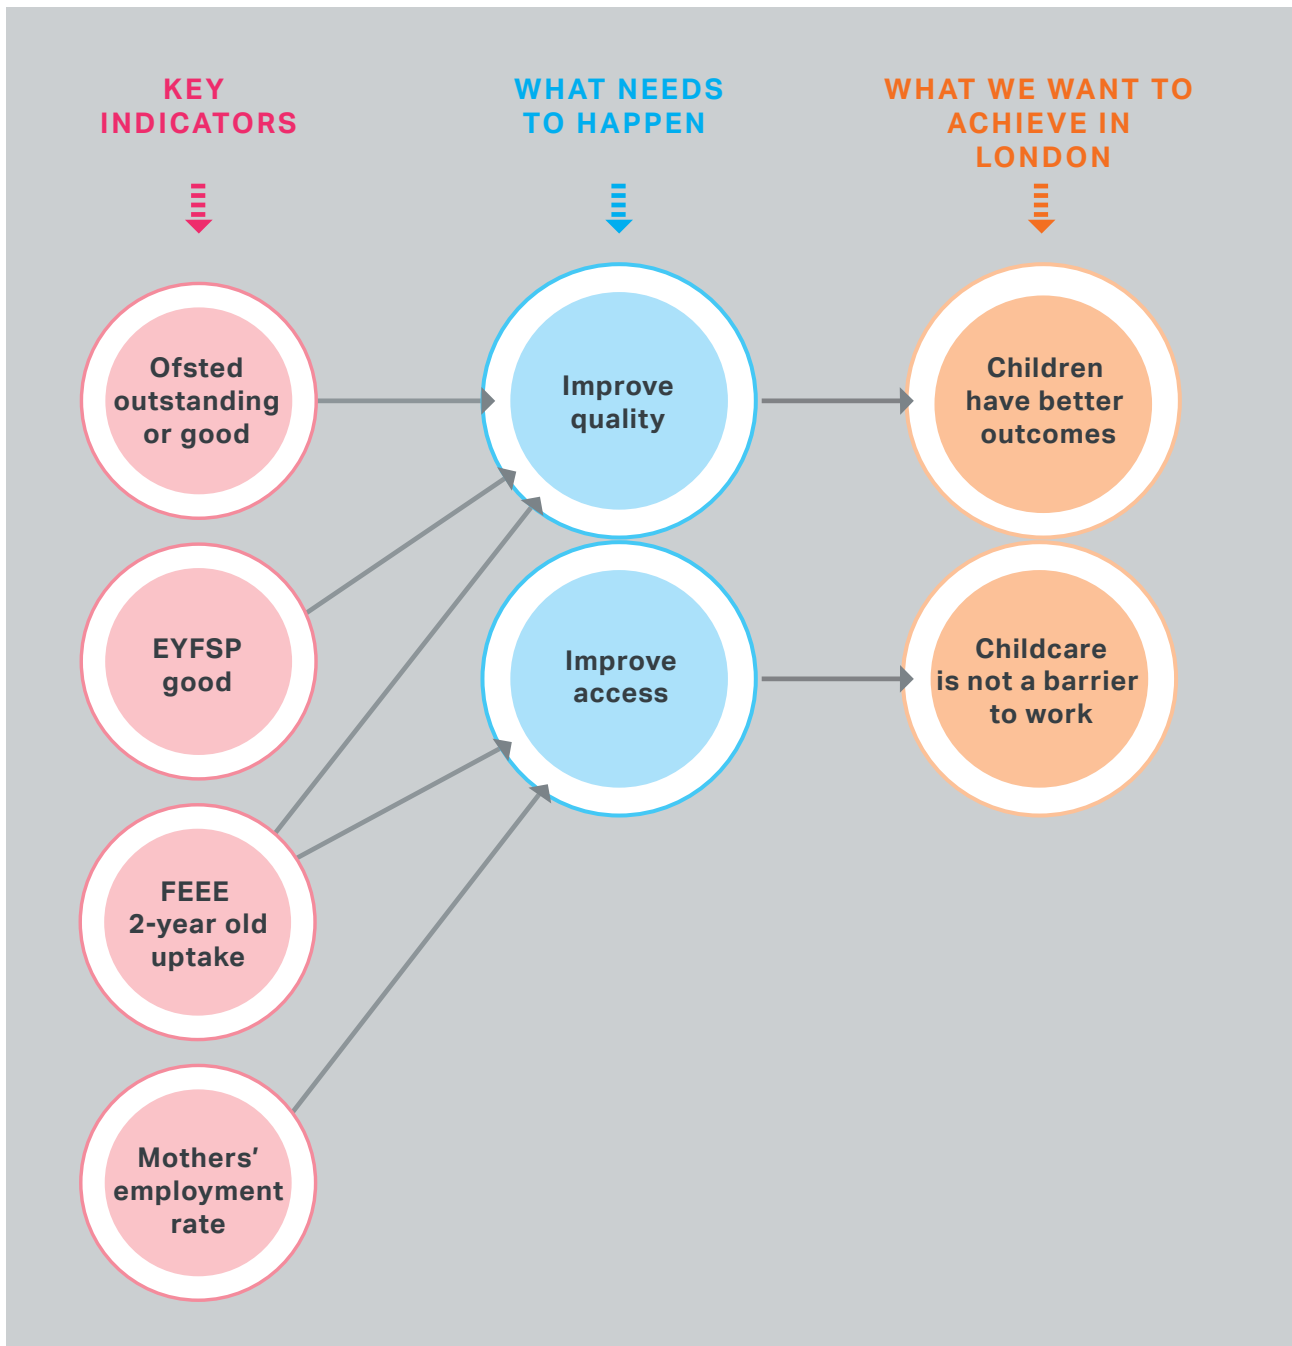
KEY INDICATORS

WHAT NEEDS TO HAPPEN

WHAT WE WANT TO ACHIEVE IN LONDON

Ofsted outstanding or good

EYFSP good

FEEE 2-year old uptake

Mothers' employment rate

Improve quality

Improve access

Children have better outcomes

Childcare is not a barrier to work